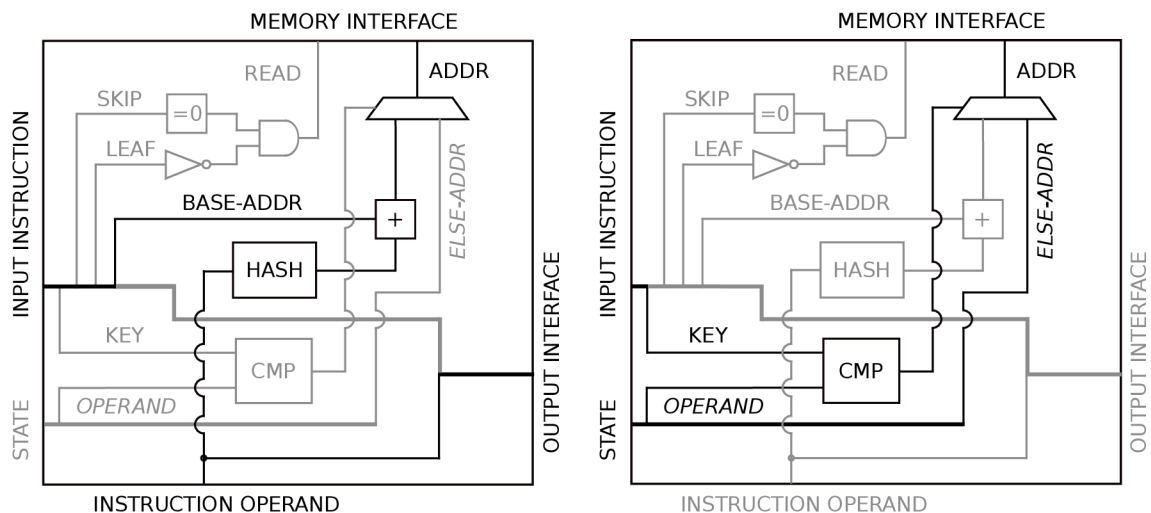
MEMORY INTERFACE
READ
ADDR
SKIP
=0
LEAF
BASE-ADDR
+
HASH
ELSE-ADDR
INPUT INSTRUCTION
KEY
CMP
OPERAND
STATE
OUTPUT INTERFACE
INSTRUCTION OPERAND

MEMORY INTERFACE
READ
ADDR
SKIP
=0
LEAF
BASE-ADDR
+
HASH
ELSE-ADDR
INPUT INSTRUCTION
KEY
CMP
OPERAND
STATE
OUTPUT INTERFACE
INSTRUCTION OPERAND